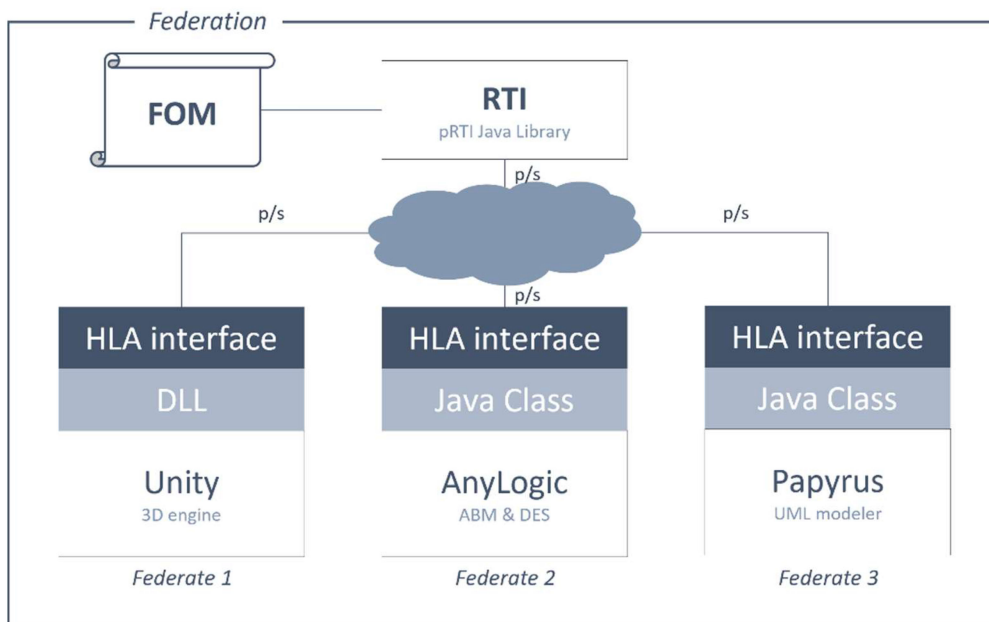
Federation

FOM

RTI
pRTI Java Library

p/s

p/s

p/s

p/s

HLA interface
DLL
Unity
3D engine

Federate 1

HLA interface
Java Class
AnyLogic
ABM & DES

Federate 2

HLA interface
Java Class
Papyrus
UML modeler

Federate 3